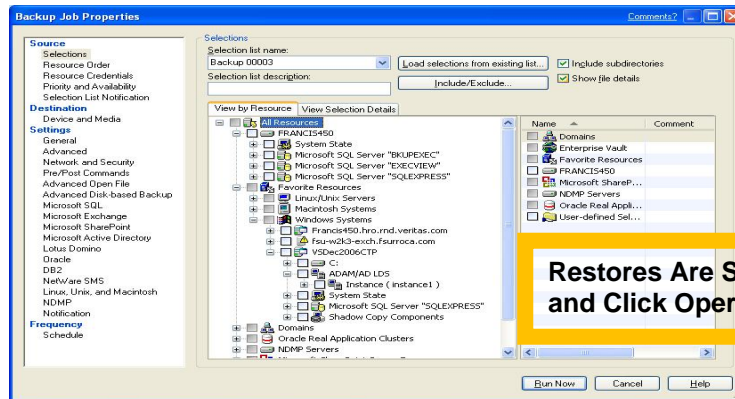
Backup Job Properties

Comments?

Source
Selections
Resource Order
Resource Credentials
Priority and Availability
Selection List Notification
Destination
Device and Media
Settings
General
Advanced
Network and Security
Pre/Post Commands
Advanced Open File
Advanced Disk-based Backup
Microsoft SQL
Microsoft Exchange
Microsoft SharePoint
Microsoft Active Directory
Lotus Domino
Oracle
DB2
NetWare SMS
Linux, Unix, and Macintosh
NDMP
Notification
Frequency
Schedule

Selections
Selection list name:
Backup 00003
Load selections from existing list...
Include subdirectories
Selection list description:
Include/Exclude...
Show file details

View by Resource | View Selection Details

All Resources
FRANCIS450
System State
Microsoft SQL Server "BKUPEXEC"
Microsoft SQL Server "EXECVIEW"
Microsoft SQL Server "SQLEXPRESS"
Favorite Resources
Linux/Unix Servers
Macintosh Systems
Windows Systems
Francis450.hro.rnd.veritas.com
fsu-w2k3-exch.fsurroca.com
VSDec2006CTP
C:
ADAM/AD LDS
Instance ( instance1 )
System State
Microsoft SQL Server "SQLEXPRESS"
Shadow Copy Components
Domains
Oracle Real Application Clusters
NDMP Servers

| Name | Comment |
|---|---|
| Domains | |
| Enterprise Vault | |
| Favorite Resources | |
| FRANCIS450 | |
| Microsoft ShareP... | |
| NDMP Servers | |
| Oracle Real Appli... | |
| User-defined Sel... | |

Restores Are S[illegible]
and Click Oper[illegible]

Run Now
Cancel
Help